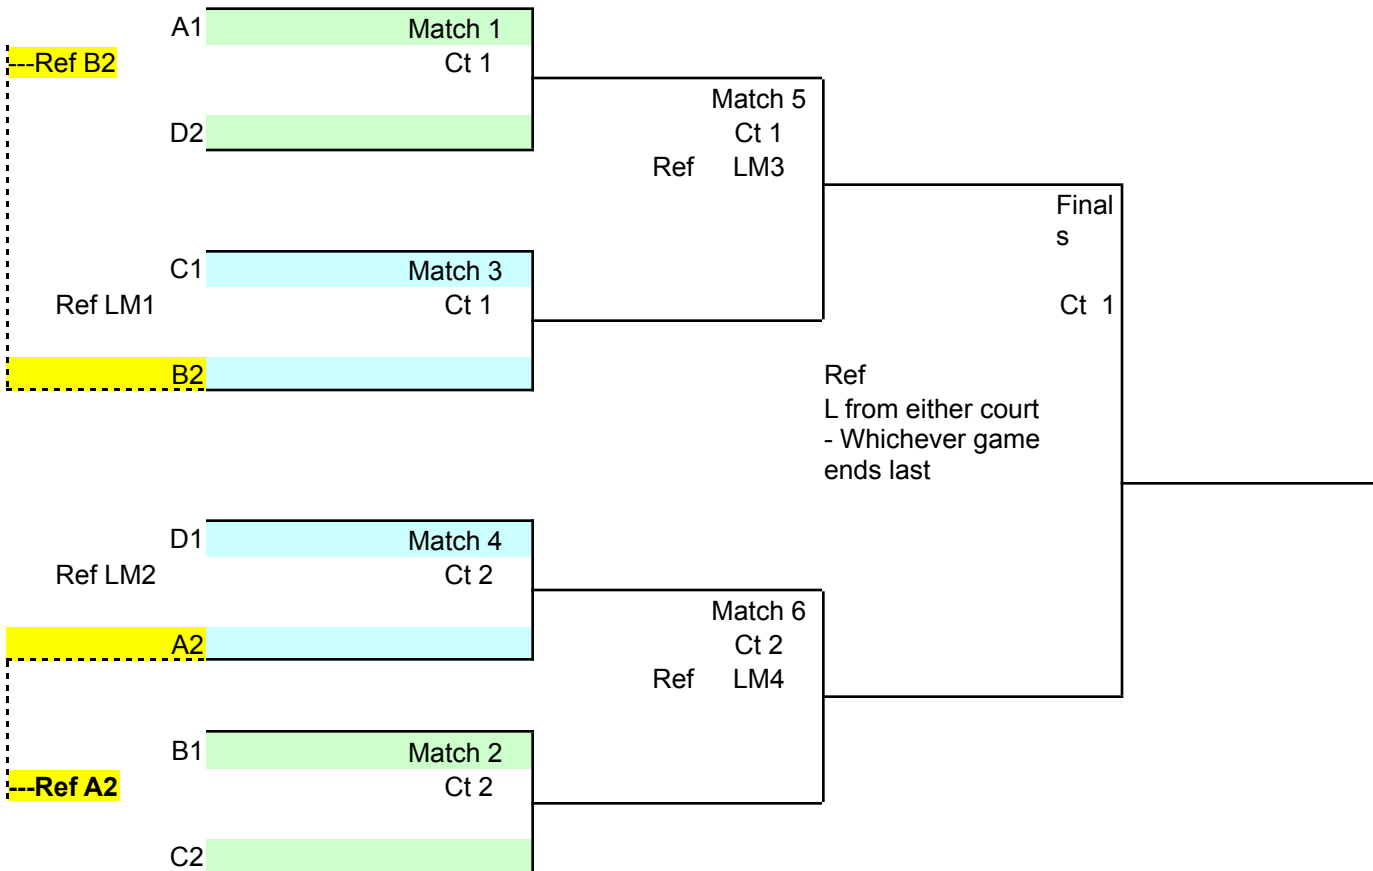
A1 Match 1
---Ref B2 Ct 1
D2

Match 5
Ct 1
Ref LM3

C1 Match 3
Ref LM1 Ct 1
B2

Final
s

Ct 1

Ref
L from either court
- Whichever game
ends last

D1 Match 4
Ref LM2 Ct 2
A2

Match 6
Ct 2
Ref LM4

B1 Match 2
---Ref A2 Ct 2
C2